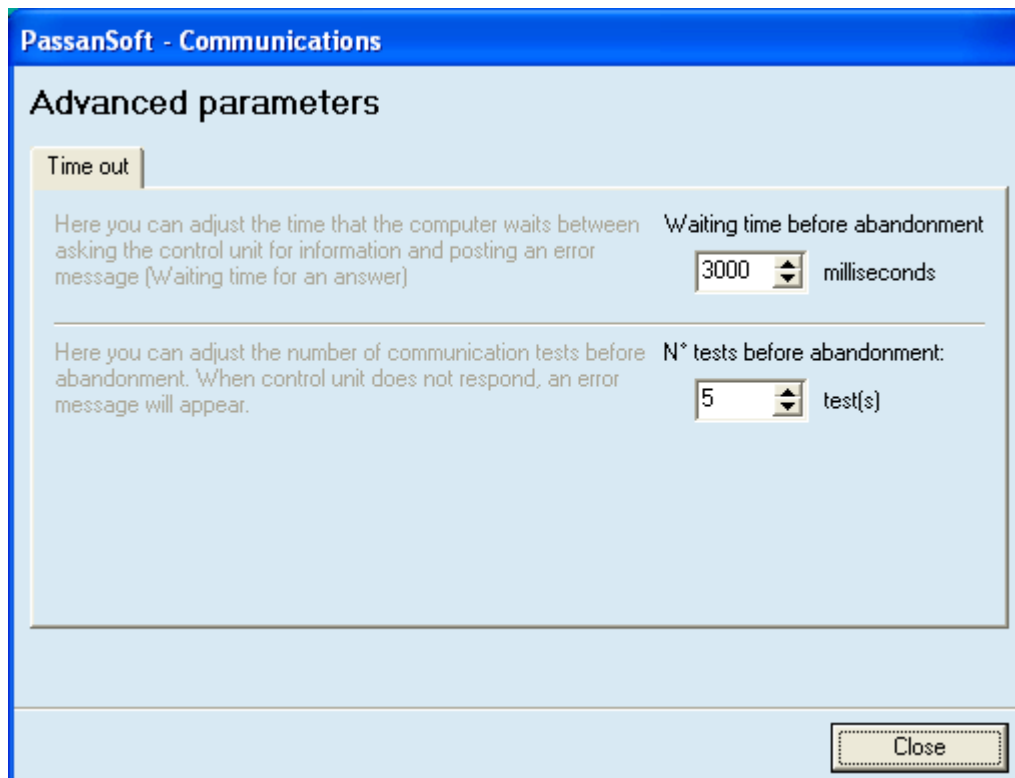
PassanSoft - Communications

Advanced parameters

Time out

Here you can adjust the time that the computer waits between asking the control unit for information and posting an error message (Waiting time for an answer)

Waiting time before abandonment

3000 milliseconds

Here you can adjust the number of communication tests before abandonment. When control unit does not respond, an error message will appear.

N° tests before abandonment:

5 test(s)

Close